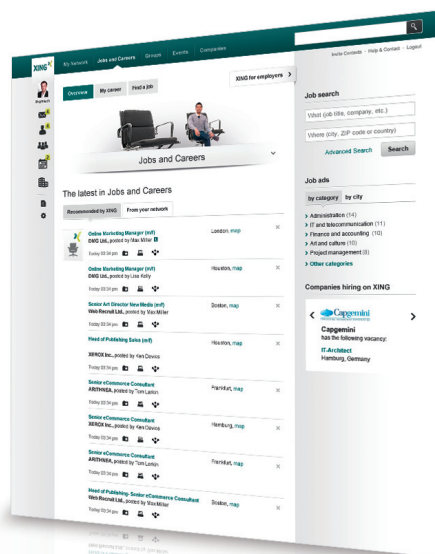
XING

My network Jobs and Careers Groups Events Companies

Invite Contacts · Help & Contact · Logout

Overview My career Find a job

XING for employers

Jobs and Careers

The latest in Jobs and Careers

Recommended by XING From your network

Online Marketing Manager (m/f)
DMG Ltd., posted by Max Miller
Today 03:34 pm
London, map

Online Marketing Manager (m/f)
DMG Ltd., posted by Lisa Kelly
Today 03:34 pm
Houston, map

Senior Art Director New Media (m/f)
Web Recruit Ltd., posted by Max Miller
Today 03:34 pm
Boston, map

Head of Publishing Sales (m/f)
XEROX Inc., posted by Ken Davies
Today 03:34 pm
Houston, map

Senior eCommerce Consultant
ARITHNEA, posted by Tom Larkin
Today 03:34 pm
Frankfurt, map

Senior eCommerce Consultant
XEROX Inc., posted by Ken Davies
Today 03:34 pm
Hamburg, map

Senior eCommerce Consultant
ARITHNEA, posted by Tom Larkin
Today 03:34 pm
Frankfurt, map

Head of Publishing- Senior eCommerce Consultant
Web Recruit Ltd., posted by Max Miller
Today 03:34 pm
Boston, map

Job search
What (job title, company, etc.)
Where (city, ZIP code or country)
Advanced Search
Search

Job ads
by category by city
› Administration (14)
› IT and telecommunication (11)
› Finance and accounting (10)
› Art and culture (10)
› Project management (8)
› Other categories

Companies hiring on XING
Capgemini
Capgemini
has the following vacancy:
IT-Architect
Hamburg, Germany